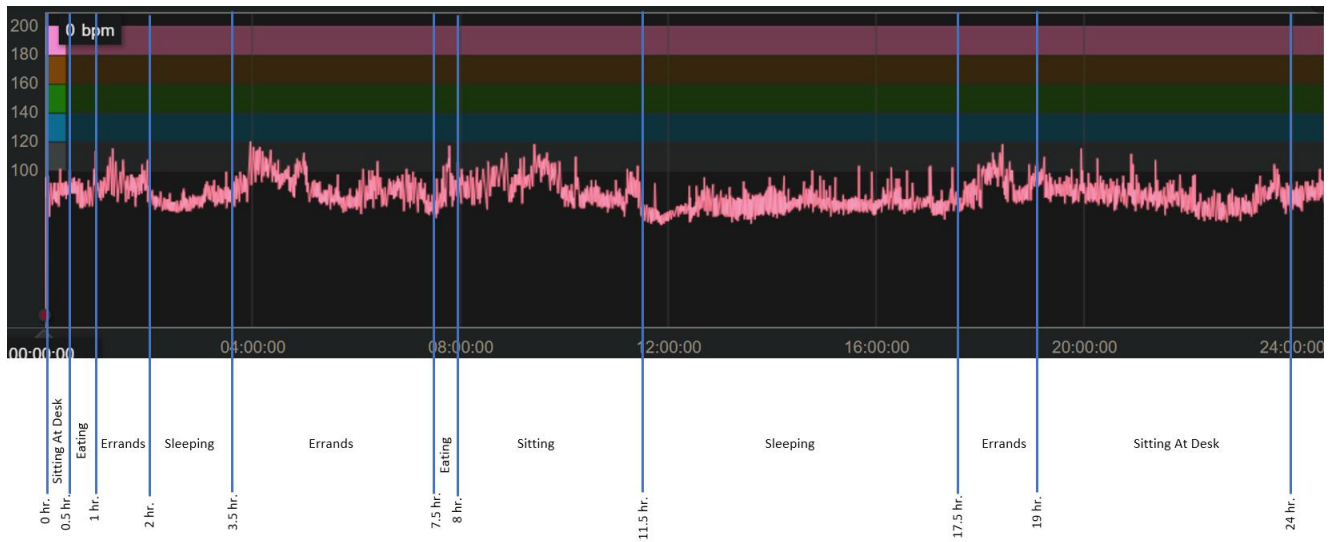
200
180
160
140
120
100

0 bpm

00:00:00
04:00:00
08:00:00
12:00:00
16:00:00
20:00:00
24:00:00

Sitting At Desk
Eating
Errands
Sleeping
Errands
Eating
Sitting
Sleeping
Errands
Sitting At Desk

0 hr.
0.5 hr.
1 hr.
2 hr.
3.5 hr.
7.5 hr.
8 hr.
11.5 hr.
17.5 hr.
19 hr.
24 hr.